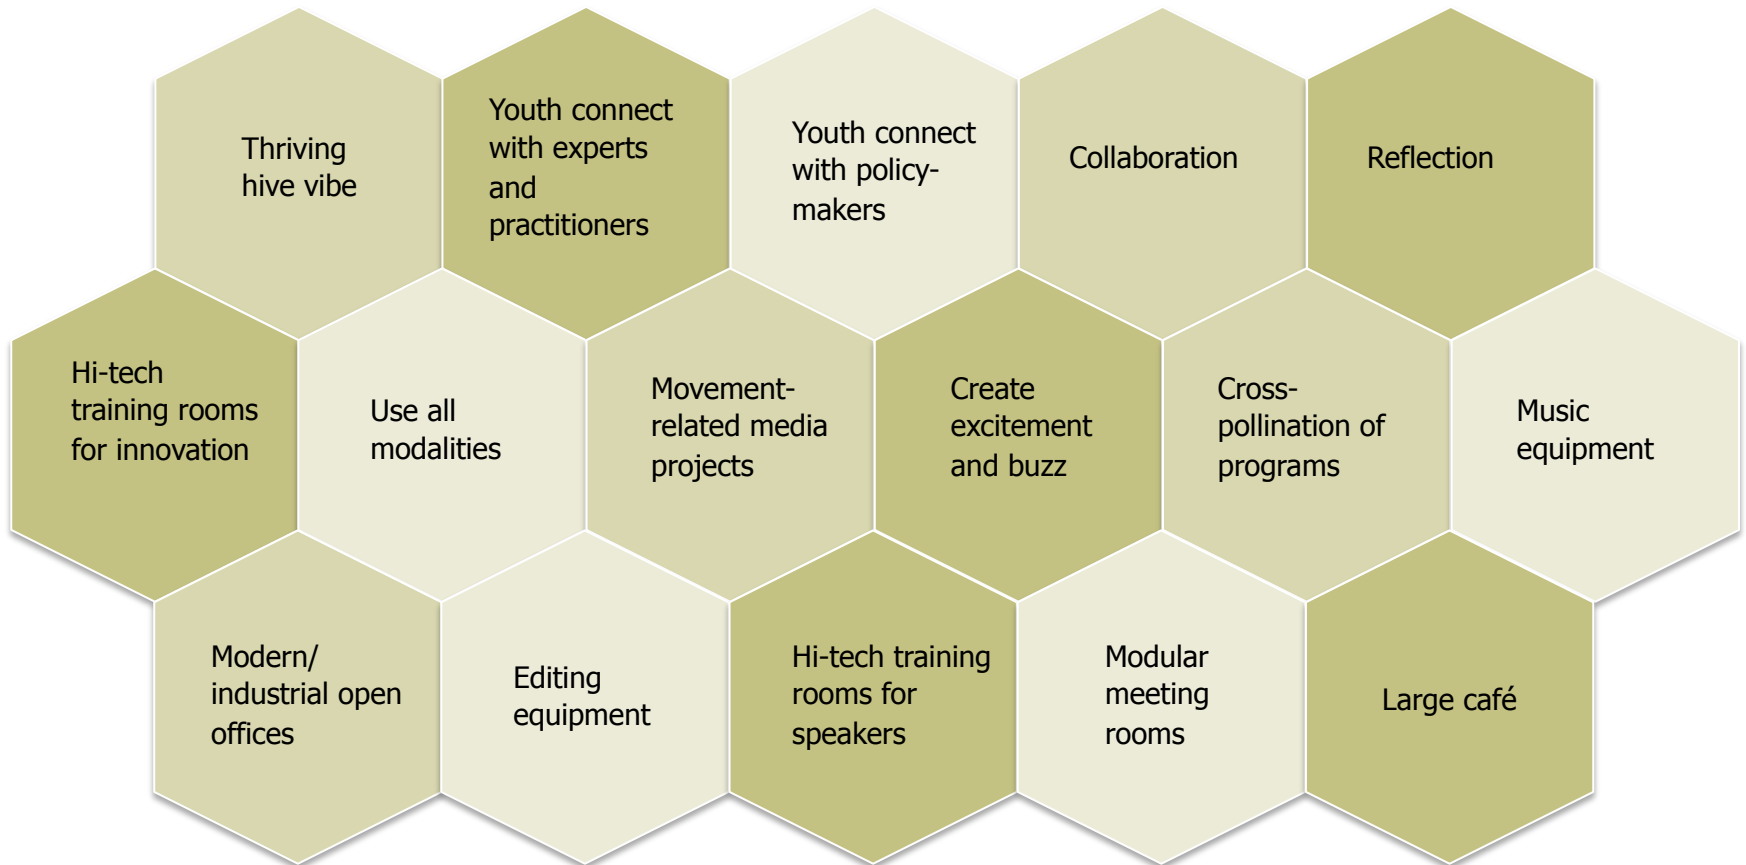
Thriving hive vibe

Youth connect with experts and practitioners

Youth connect with policy-makers

Collaboration

Reflection

Hi-tech training rooms for innovation

Use all modalities

Movement-related media projects

Create excitement and buzz

Cross-pollination of programs

Music equipment

Modern/ industrial open offices

Editing equipment

Hi-tech training rooms for speakers

Modular meeting rooms

Large café